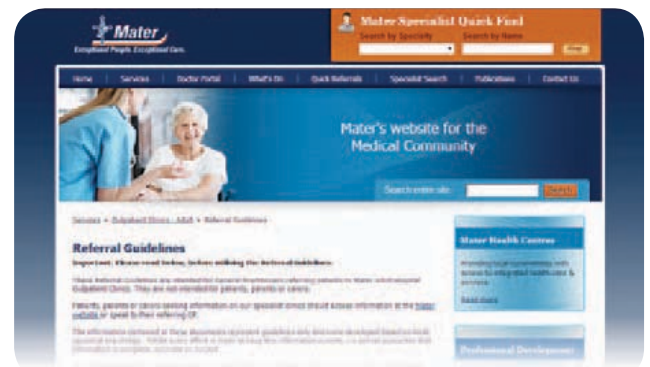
Mater
Exceptional People. Exceptional Care.

Mater Specialist Quick Find
Search by Specialty
Search by Name
Find

Home | Services | Doctor Portal | What's On | Quick Referrals | Specialist Search | Publications | Contact Us

Mater's website for the Medical Community

Search entire site:
Search

Services » Outpatient Clinics - Adult » Referral Guidelines

Referral Guidelines

Important: Please read below, before utilising the Referral Guidelines.

These Referral Guidelines are intended for General Practitioners referring patients to Mater Adult Hospital Outpatient Clinics. They are not intended for patients, parents or carers.

Patients, parents or carers seeking information on our specialist clinics should access information at the Mater website or speak to their referring GP.

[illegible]

Mater Health Centres

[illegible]

Read more

Professional Development